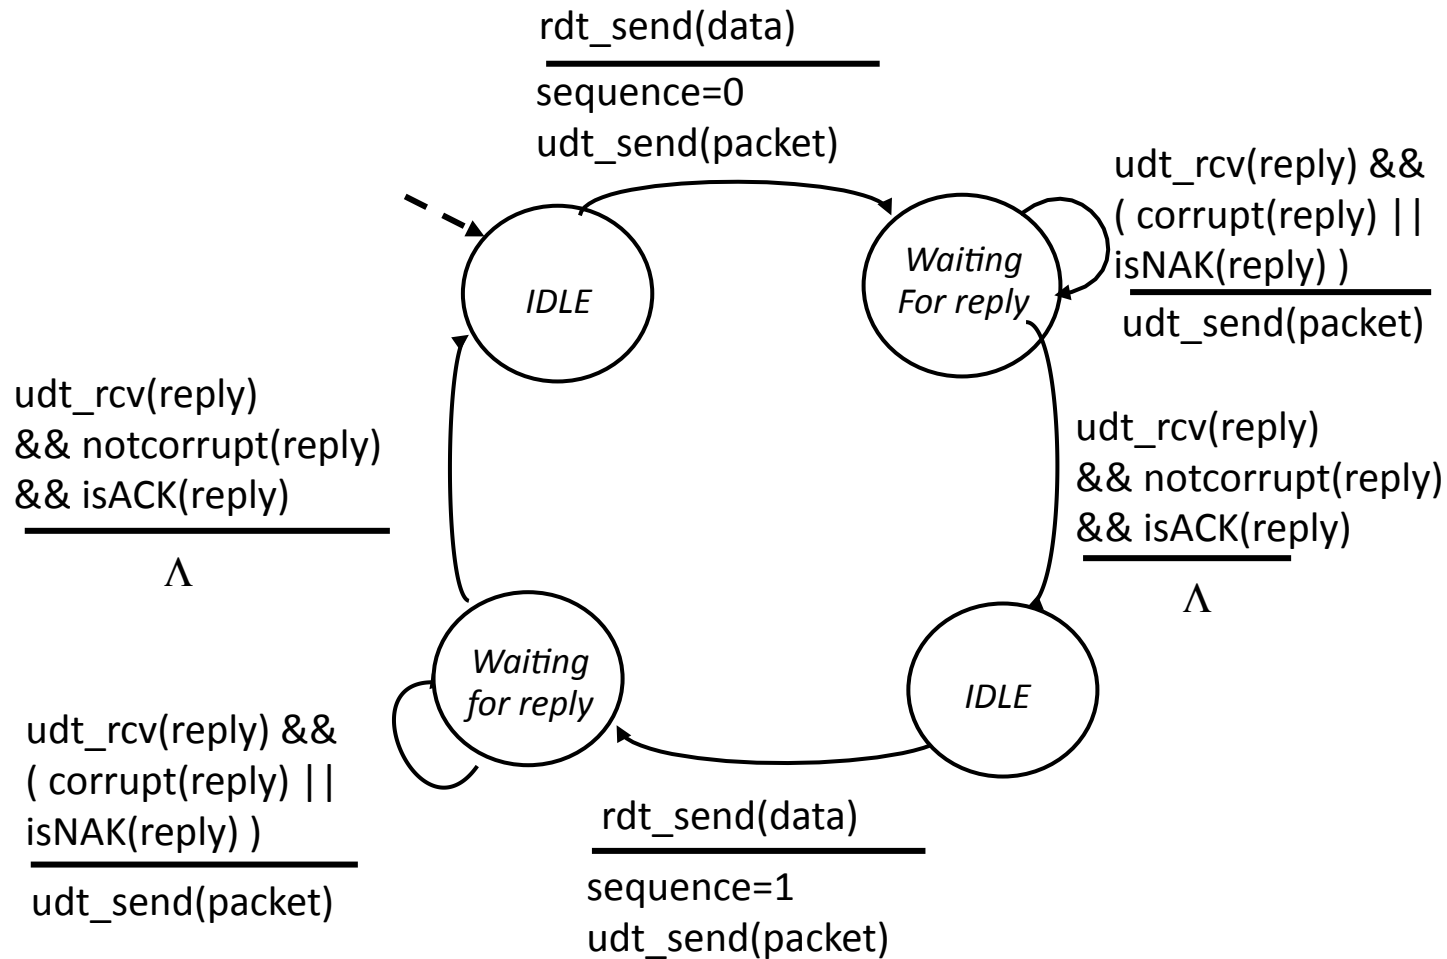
rdt_send(data)

sequence=0
udt_send(packet)

udt_rcv(reply) &&
( corrupt(reply) ||
isNAK(reply) )

udt_send(packet)

IDLE

Waiting
For reply

udt_rcv(reply)
&& notcorrupt(reply)
&& isACK(reply)

$\Lambda$

udt_rcv(reply)
&& notcorrupt(reply)
&& isACK(reply)

$\Lambda$

Waiting
for reply

IDLE

udt_rcv(reply) &&
( corrupt(reply) ||
isNAK(reply) )

udt_send(packet)

rdt_send(data)

sequence=1
udt_send(packet)